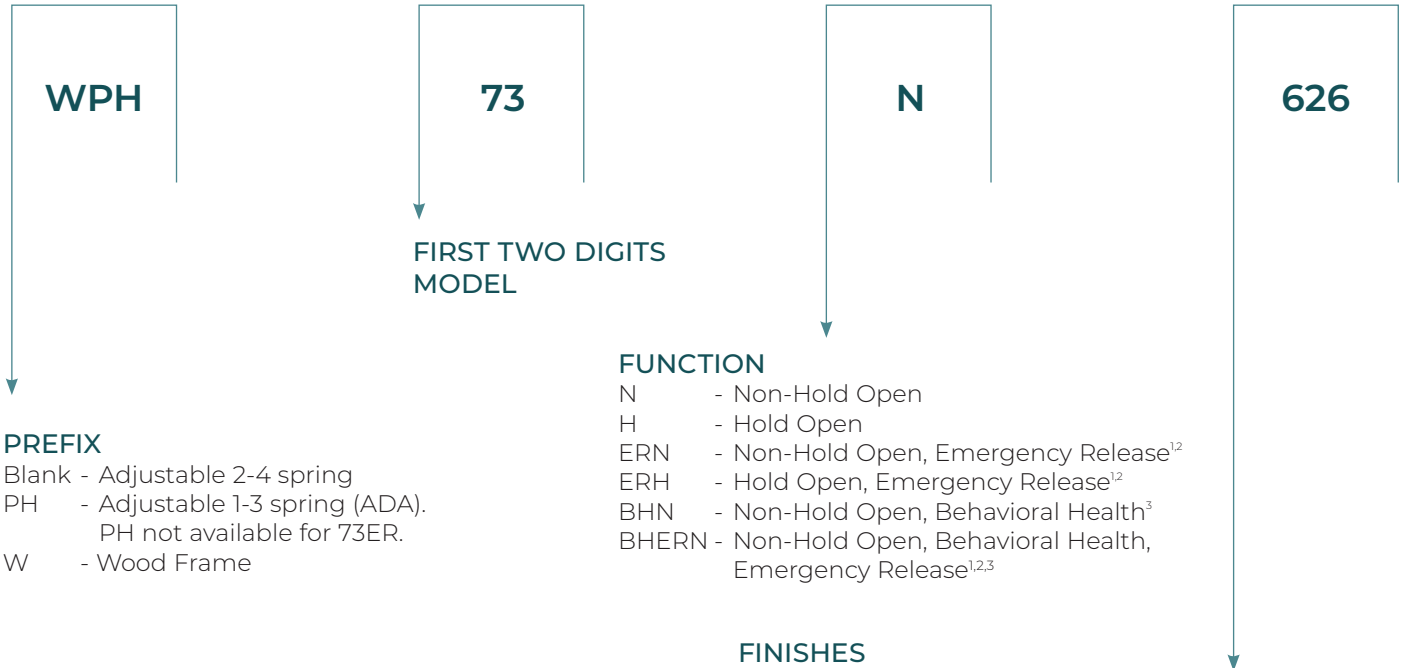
WPH

73

N

626

FIRST TWO DIGITS
MODEL

FUNCTION
N - Non-Hold Open
H - Hold Open
ERN - Non-Hold Open, Emergency Release$^{1,2}$
ERH - Hold Open, Emergency Release$^{1,2}$
BHN - Non-Hold Open, Behavioral Health$^{3}$
BHERN - Non-Hold Open, Behavioral Health, Emergency Release$^{1,2,3}$

PREFIX
Blank - Adjustable 2-4 spring
PH - Adjustable 1-3 spring (ADA). PH not available for 73ER.
W - Wood Frame

FINISHES